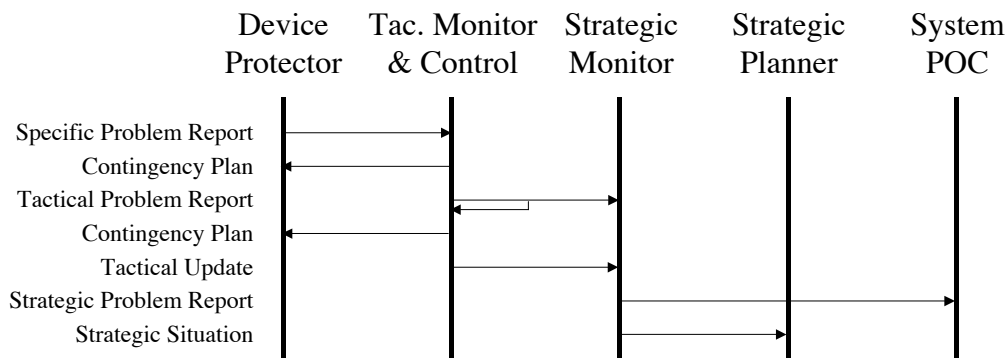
Device Protector

Tac. Monitor & Control

Strategic Monitor

Strategic Planner

System POC

Specific Problem Report

Contingency Plan

Tactical Problem Report

Contingency Plan

Tactical Update

Strategic Problem Report

Strategic Situation